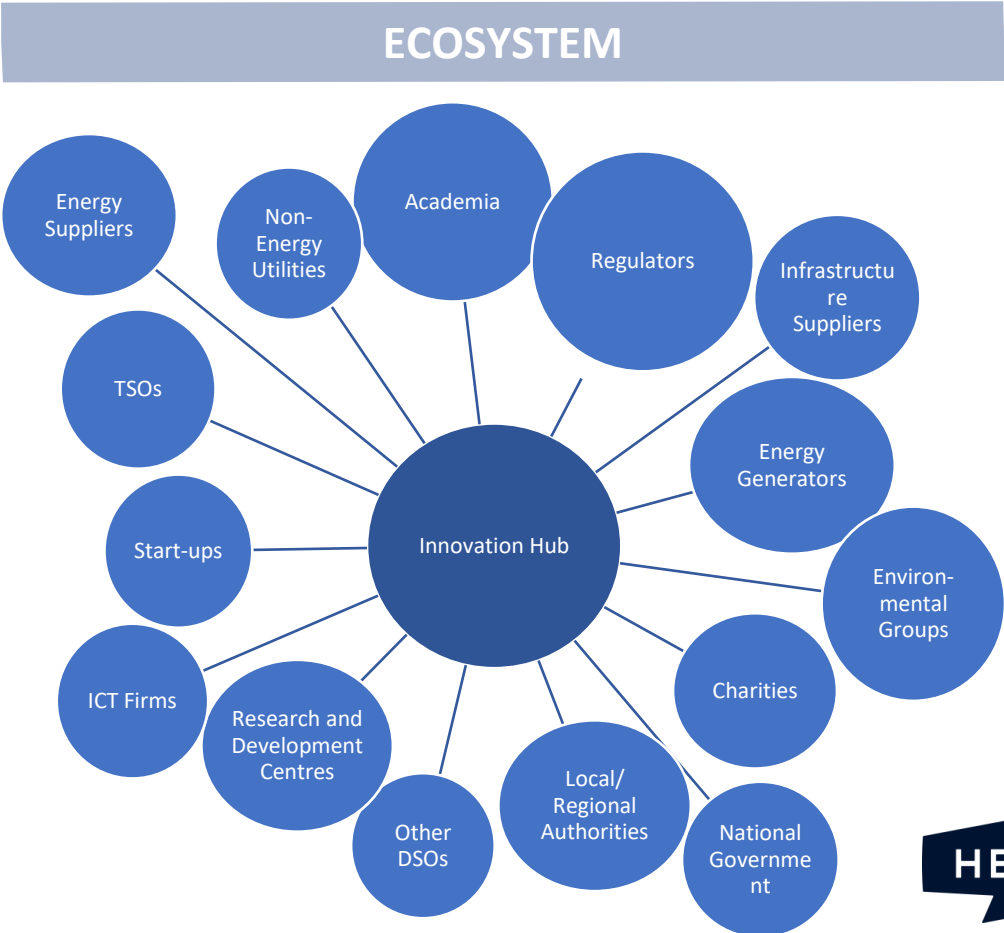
ECOSYSTEM

Energy Suppliers

Non-Energy Utilities

Academia

Regulators

Infrastructure Suppliers

TSOs

Energy Generators

Start-ups

Innovation Hub

Environ-mental Groups

ICT Firms

Charities

Research and Development Centres

Local/ Regional Authorities

National Government

Other DSOs

HE